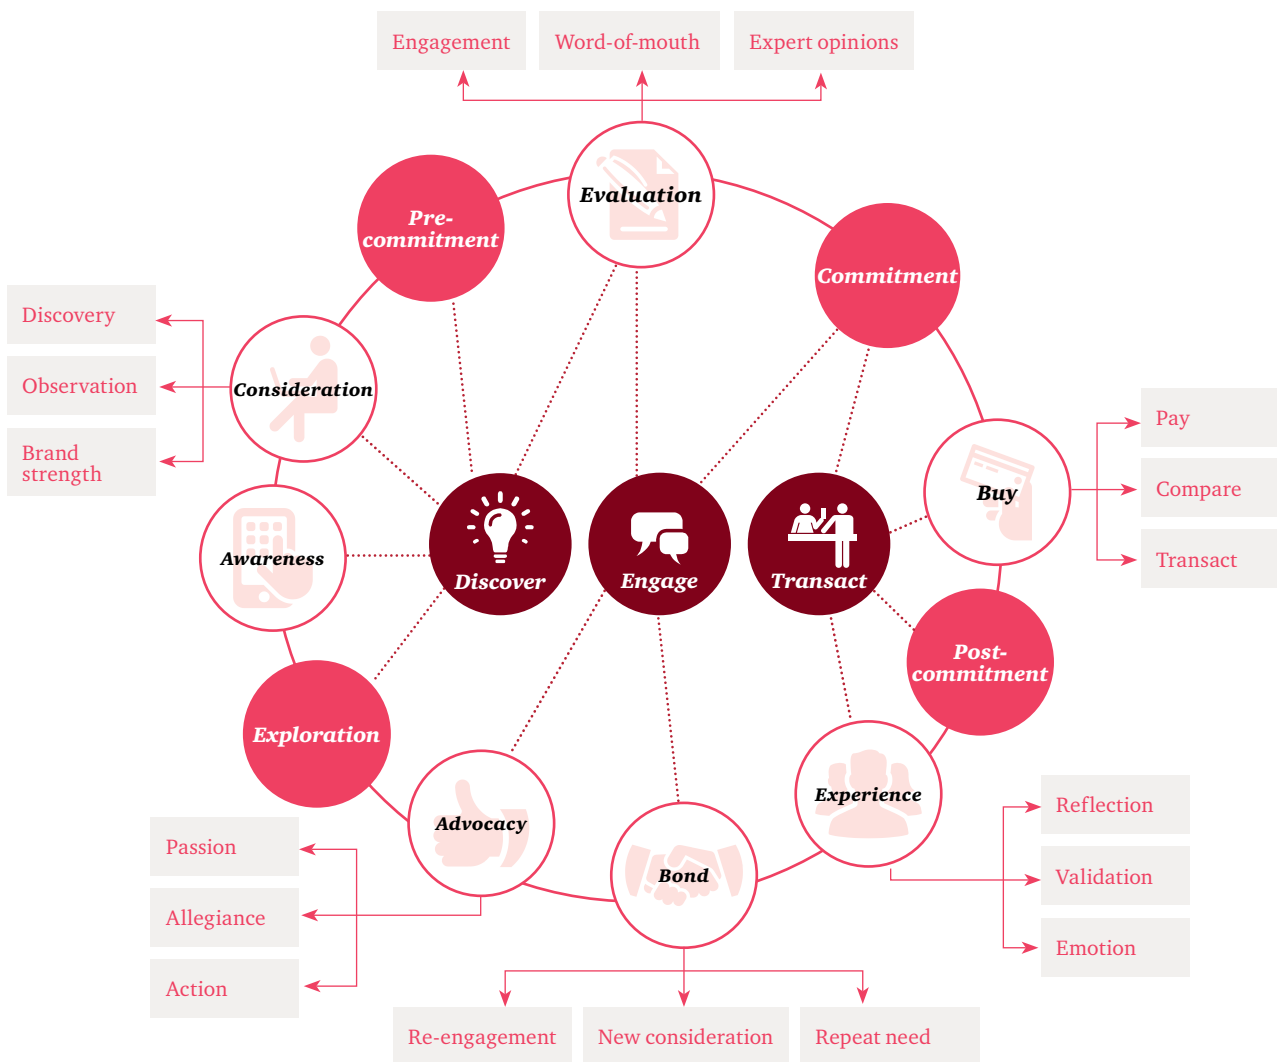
Engagement

Word-of-mouth

Expert opinions

Evaluation

Pre-commitment

Commitment

Discovery

Observation

Brand strength

Consideration

Buy

Pay

Compare

Transact

Awareness

Discover

Engage

Transact

Post-commitment

Exploration

Experience

Reflection

Validation

Emotion

Advocacy

Bond

Passion

Allegiance

Action

Re-engagement

New consideration

Repeat need